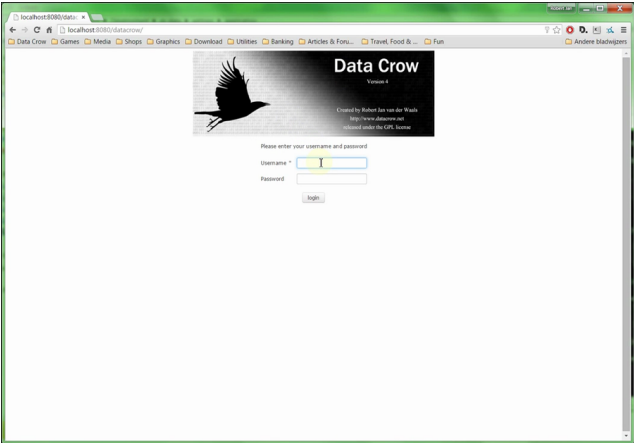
localhost:8080/data ×

Robert Jan

localhost:8080/datacrow/

Data Crow Games Media Shops Graphics Download Utilities Banking Articles & Foru... Travel, Food & ... Fun Andere bladwijzers

Data Crow
Version 4

Created by Robert Jan van der Waals
http://www.datacrow.net
released under the GPL license

Please enter your username and password

Username *

Password

login